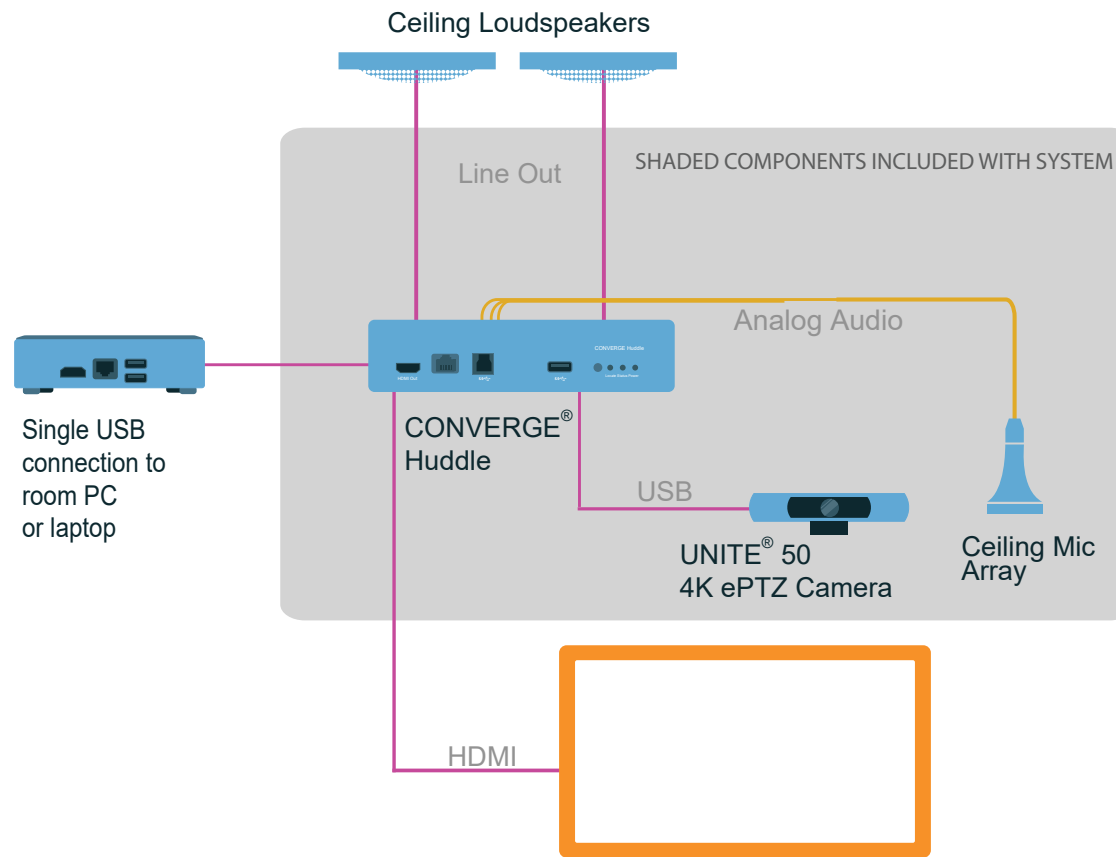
Ceiling Loudspeakers

SHADED COMPONENTS INCLUDED WITH SYSTEM

Line Out

Analog Audio

CONVERGE Huddle

HDMI Out

Single USB connection to room PC or laptop

CONVERGE® Huddle

USB

UNITE® 50 4K ePTZ Camera

Ceiling Mic Array

HDMI